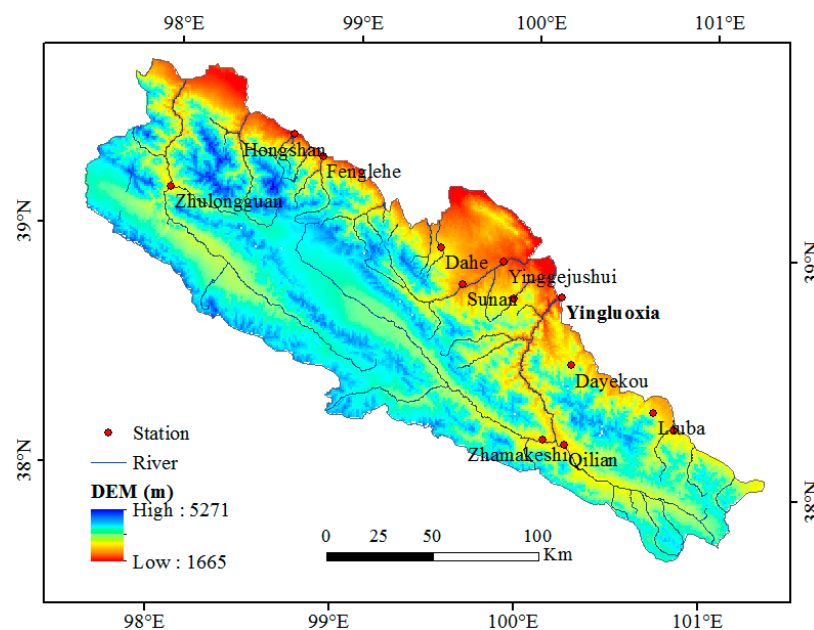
98°E
99°E
100°E
101°E

39°N
38°N
39°N
38°N

98°E
99°E
100°E
101°E

Hongshan
Fenglehe
Zhulongguan
Dahe
Yinggejushui
Sunan
Yingluoxia
Dayekou
Luoba
Zhamakeshi
Qilian

Station
River
DEM (m)
High : 5271
Low : 1665

0 25 50 100
Km